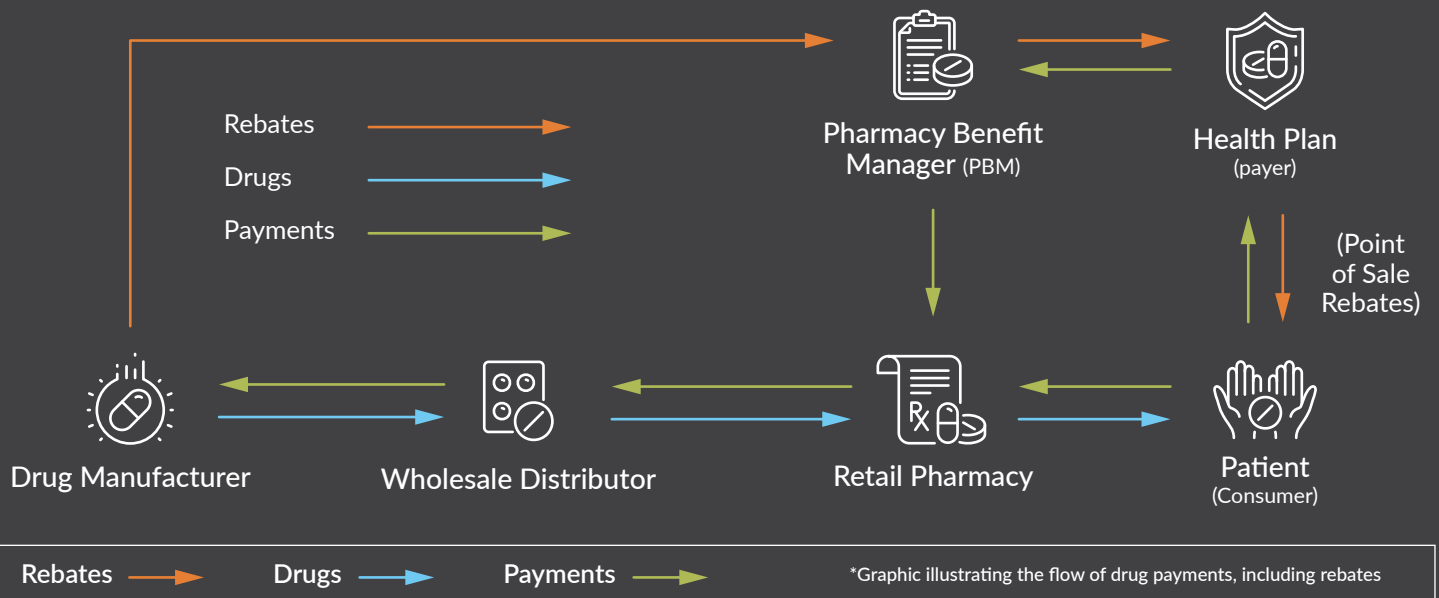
Rebates
Drugs
Payments

Pharmacy Benefit Manager (PBM)

Health Plan
(payer)

(Point of Sale Rebates)

Drug Manufacturer

Wholesale Distributor

Rx

Retail Pharmacy

Patient
(Consumer)

Rebates Drugs Payments

*Graphic illustrating the flow of drug payments, including rebates